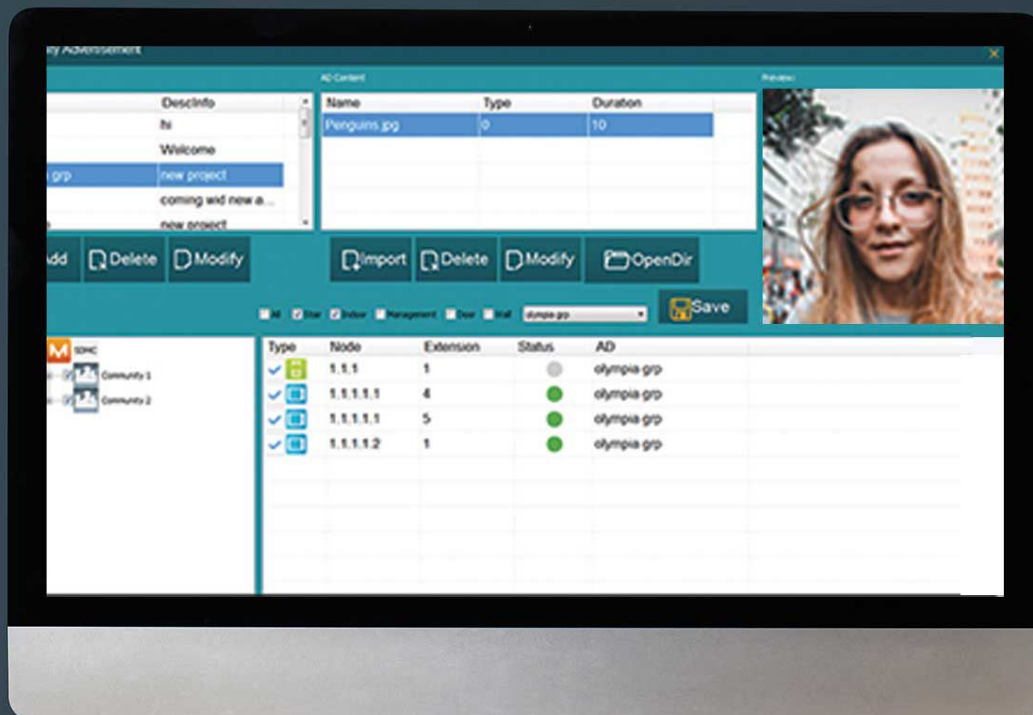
ey Advertisement

AD Content

Preview

| | DescInfo |
|---|---|
| | hi |
| | Welcome |
| grp | new project |
| | coming wid new a... |
| | new project |

| Name | Type | Duration |
|---|---|---|
| Penguins.jpg | 0 | 10 |

dd Delete Modify

Import Delete Modify OpenDir

All Stair Indoor Management Door Wall olympia-grp

Save

M SDHC

Community 1

Community 2

| Type | Node | Extension | Status | AD |
|---|---|---|---|---|
| | 1.1.1 | 1 | | olympia-grp |
| | 1.1.1.1.1 | 4 | | olympia-grp |
| | 1.1.1.1.1 | 5 | | olympia-grp |
| | 1.1.1.1.2 | 1 | | olympia-grp |